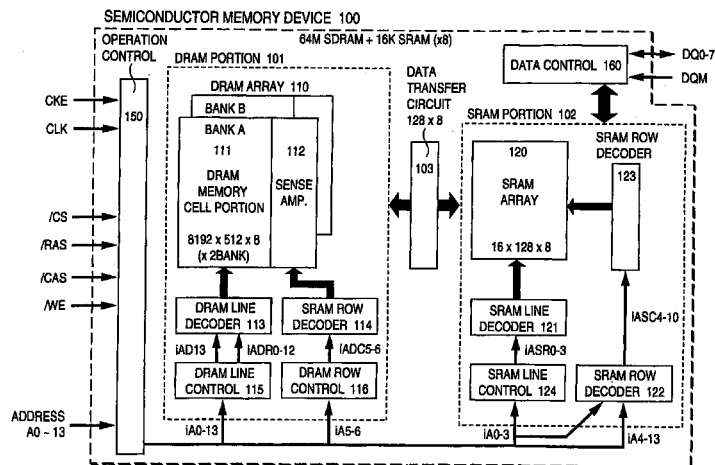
SEMICONDUCTOR MEMORY DEVICE 100

64M SDRAM + 16K SRAM (x8)

OPERATION CONTROL

150

DRAM PORTION 101

DRAM ARRAY 110

BANK B

BANK A

111

DRAM MEMORY CELL PORTION

8192 x 512 x 8 (x 2BANK)

112

SENSE AMP.

DATA TRANSFER CIRCUIT 128 x 8

103

DATA CONTROL 160

DQ0-7

DQM

SRAM PORTION 102

120

SRAM ARRAY

16 x 128 x 8

SRAM ROW DECODER

123

CKE

CLK

/CS

/RAS

/CAS

/WE

DRAM LINE DECODER 113

SRAM ROW DECODER 114

iAD13

iADR0-12

iADC5-6

DRAM LINE CONTROL 115

DRAM ROW CONTROL 116

SRAM LINE DECODER 121

iASR0-3

iASC4-10

SRAM LINE CONTROL 124

SRAM ROW DECODER 122

ADDRESS A0 ~ 13

iA0-13

iA5-6

iA0-3

iA4-13